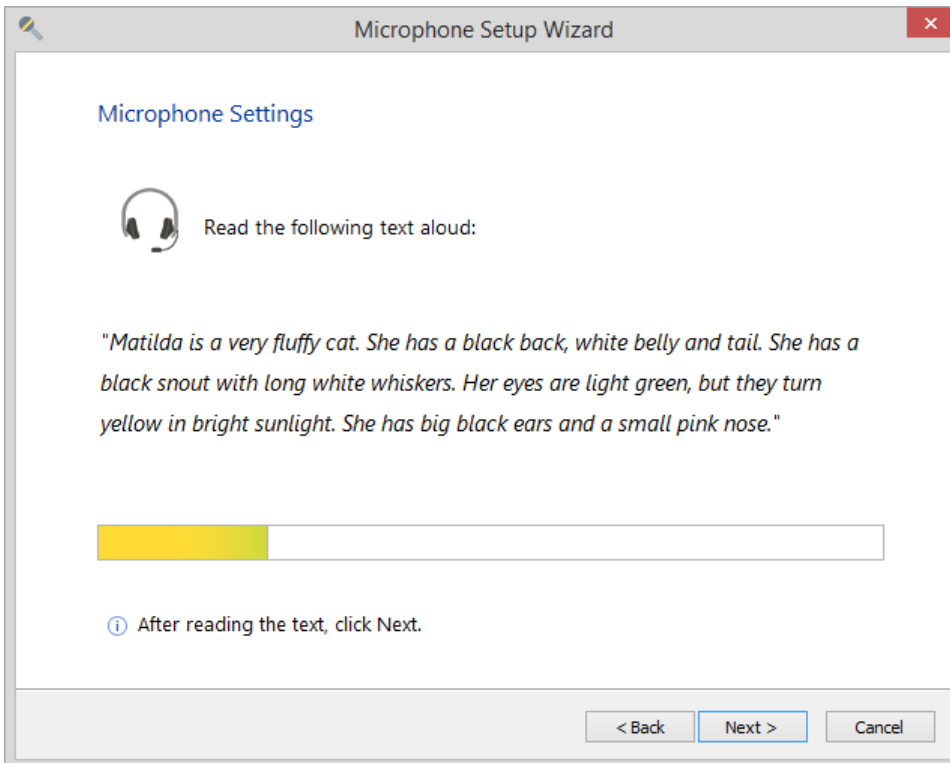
Microphone Setup Wizard

Microphone Settings

Read the following text aloud:

"Matilda is a very fluffy cat. She has a black back, white belly and tail. She has a black snout with long white whiskers. Her eyes are light green, but they turn yellow in bright sunlight. She has big black ears and a small pink nose."

After reading the text, click Next.

< Back
Next >
Cancel